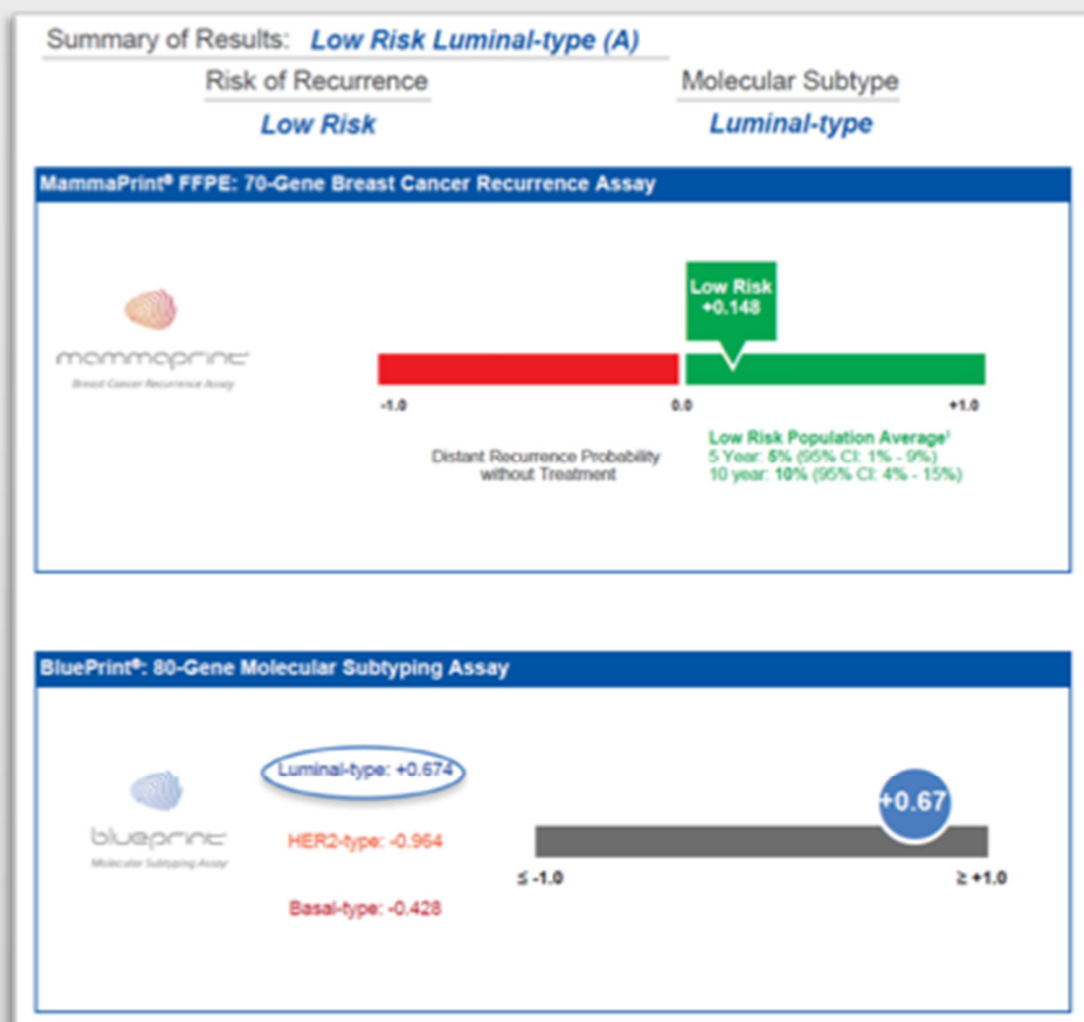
Summary of Results: Low Risk Luminal-type (A)

Risk of Recurrence

Low Risk

Molecular Subtype

Luminal-type

MammaPrint® FFPE: 70-Gene Breast Cancer Recurrence Assay

mammaprint

Breast Cancer Recurrence Assay

Low Risk +0.148

-1.0

0.0

+1.0

Distant Recurrence Probability without Treatment

Low Risk Population Average¹
5 Year: 5% (95% CI: 1% - 9%)
10 year: 10% (95% CI: 4% - 15%)

BluePrint®: 80-Gene Molecular Subtyping Assay

blueprint

Molecular Subtyping Assay

Luminal-type: +0.674

HER2-type: -0.964

Basal-type: -0.428

+0.67

≤ -1.0

≥ +1.0